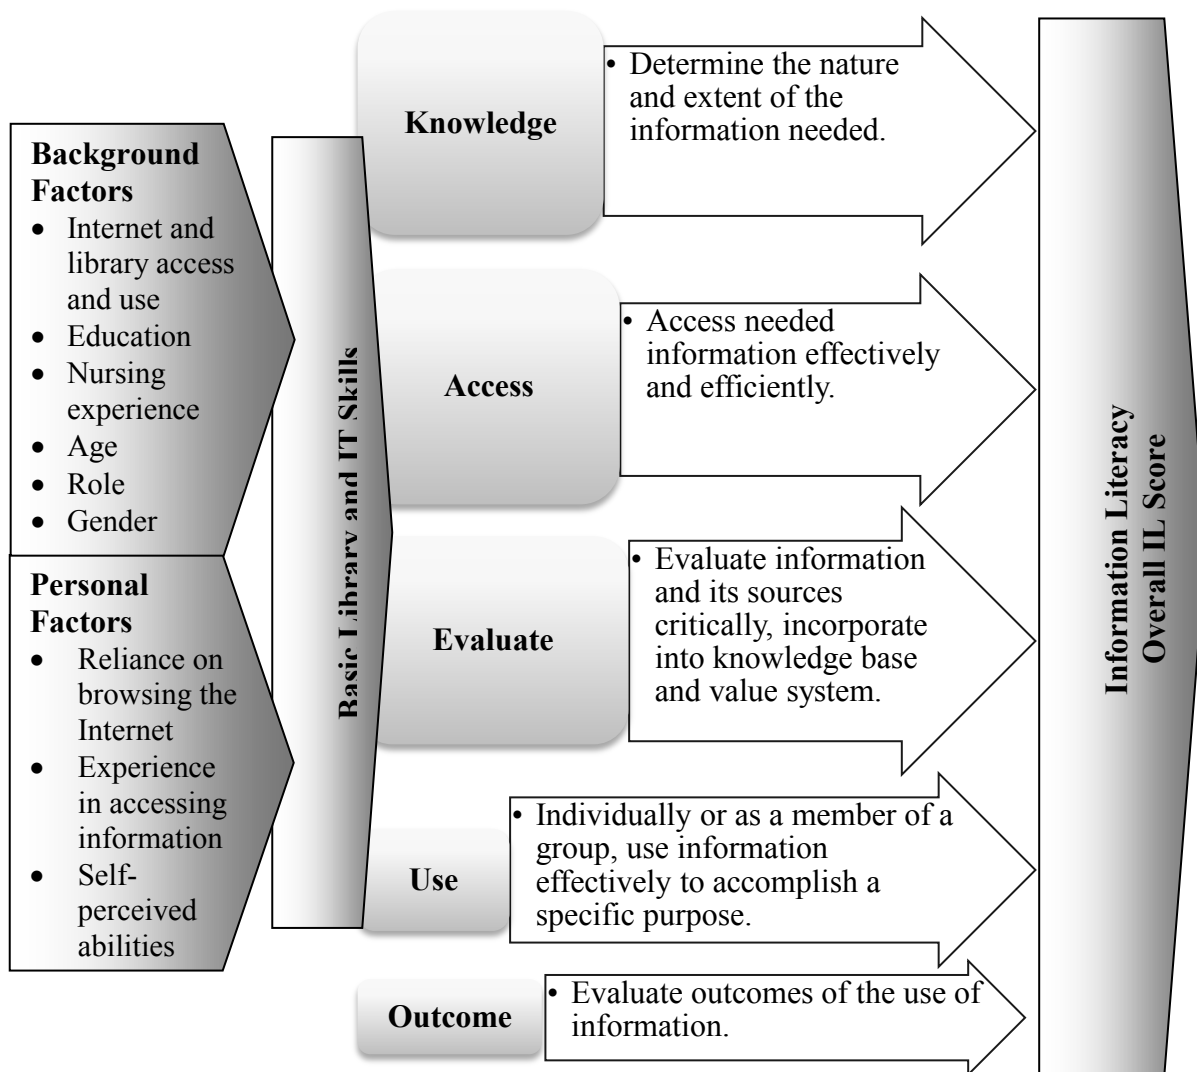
Background Factors
- Internet and library access and use
- Education
- Nursing experience
- Age
- Role
- Gender

Personal Factors
- Reliance on browsing the Internet
- Experience in accessing information
- Self-perceived abilities

Basic Library and IT Skills

Knowledge
- Determine the nature and extent of the information needed.

Access
- Access needed information effectively and efficiently.

Evaluate
- Evaluate information and its sources critically, incorporate into knowledge base and value system.

Use
- Individually or as a member of a group, use information effectively to accomplish a specific purpose.

Outcome
- Evaluate outcomes of the use of information.

Information Literacy
Overall IL Score